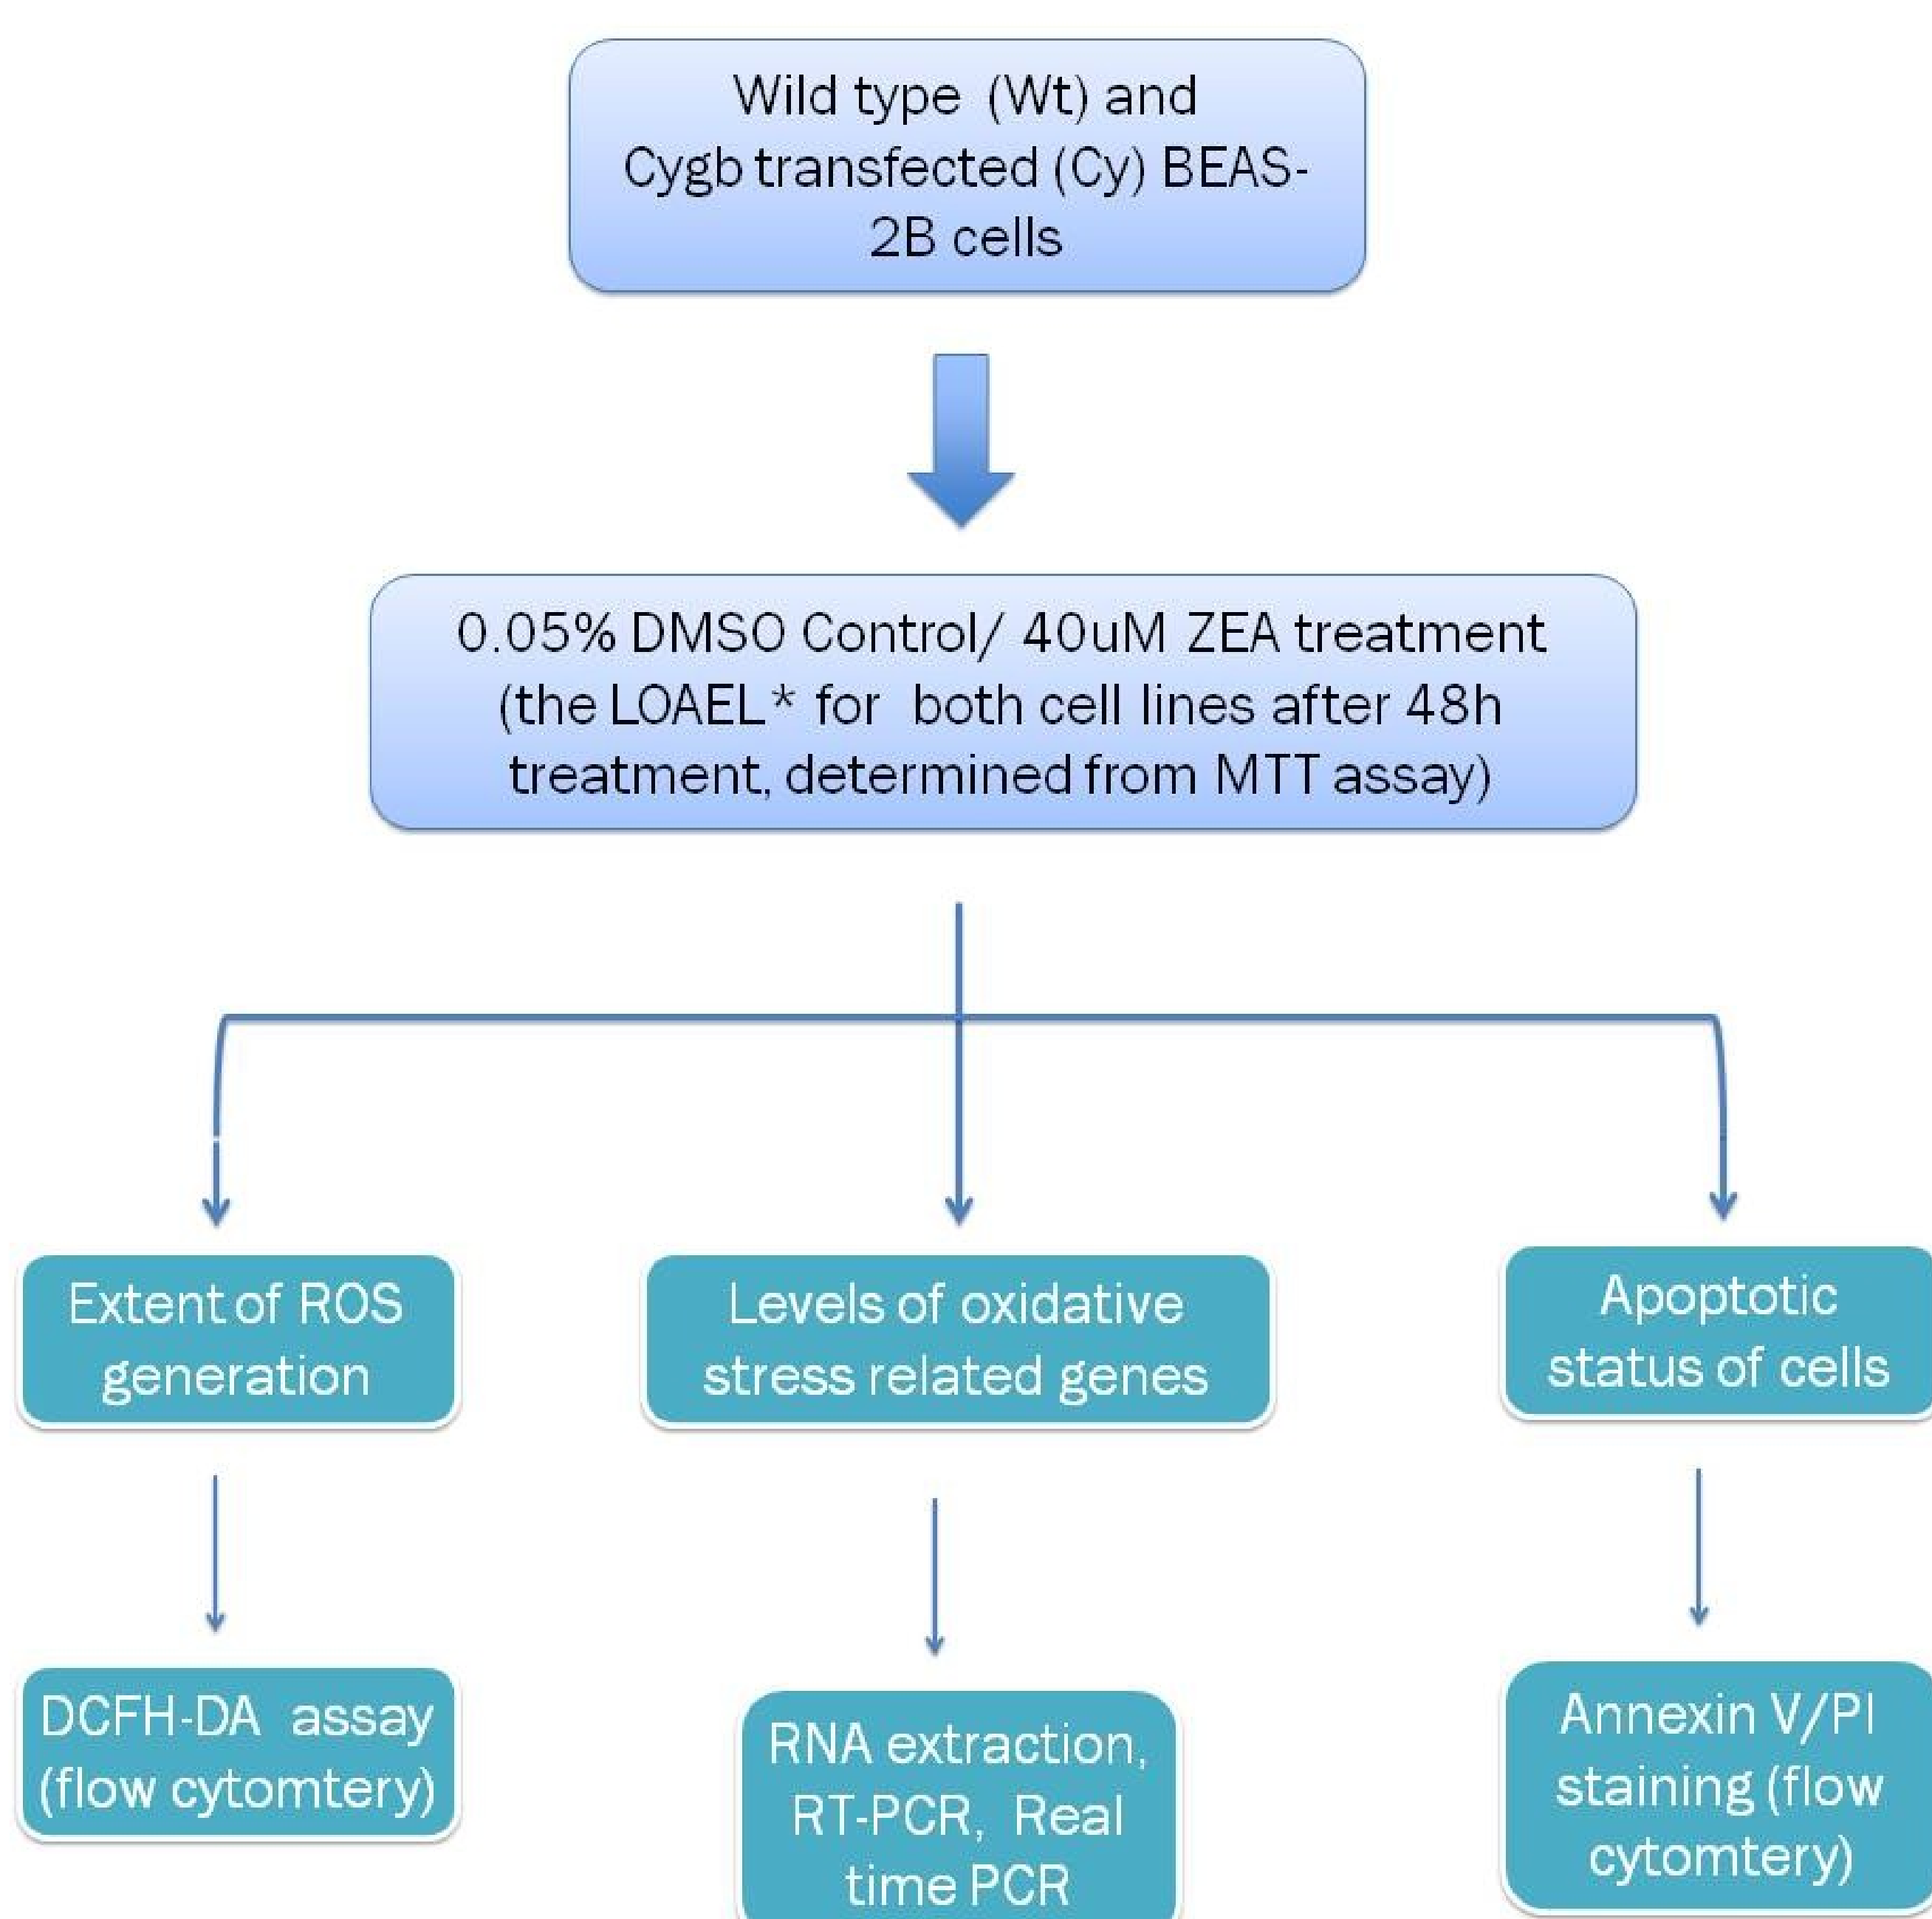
Wild type (Wt) and Cygb transfected (Cy) BEAS-2B cells

0.05% DMSO Control/ 40uM ZEA treatment (the LOAEL* for both cell lines after 48h treatment, determined from MTT assay)

Extent of ROS generation

Levels of oxidative stress related genes

Apoptotic status of cells

DCFH-DA assay (flow cytomtery)

RNA extraction, RT-PCR, Real time PCR

Annexin V/PI staining (flow cytomtery)